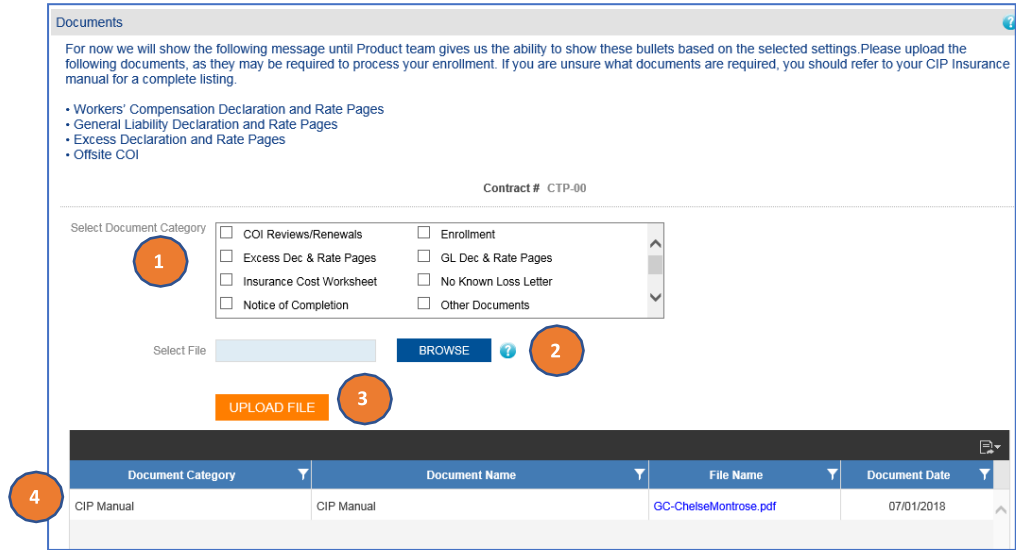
Documents

For now we will show the following message until Product team gives us the ability to show these bullets based on the selected settings.Please upload the following documents, as they may be required to process your enrollment. If you are unsure what documents are required, you should refer to your CIP Insurance manual for a complete listing.

• Workers' Compensation Declaration and Rate Pages
• General Liability Declaration and Rate Pages
• Excess Declaration and Rate Pages
• Offsite COI

Contract # CTP-00

Select Document Category

1

COI Reviews/Renewals
Enrollment
Excess Dec & Rate Pages
GL Dec & Rate Pages
Insurance Cost Worksheet
No Known Loss Letter
Notice of Completion
Other Documents

Select File

BROWSE

2

UPLOAD FILE

3

4

| Document Category | Document Name | File Name | Document Date |
|---|---|---|---|
| CIP Manual | CIP Manual | GC-ChelseMontrose.pdf | 07/01/2018 |